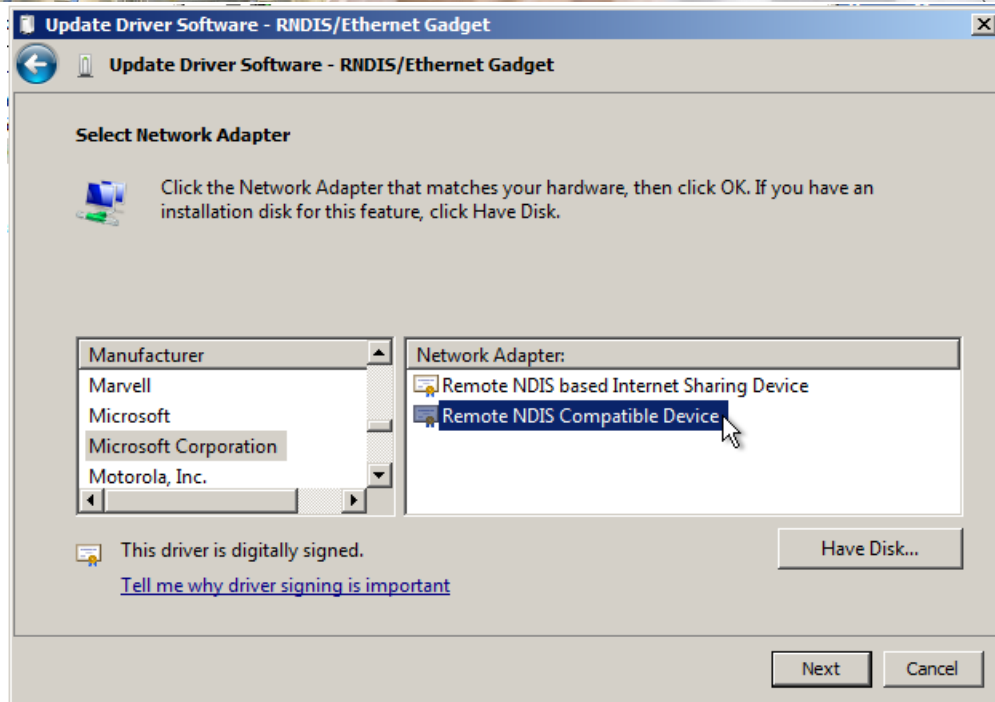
Update Driver Software - RNDIS/Ethernet Gadget

Update Driver Software - RNDIS/Ethernet Gadget

Select Network Adapter

Click the Network Adapter that matches your hardware, then click OK. If you have an installation disk for this feature, click Have Disk.

| Manufacturer |
|---|
| Marvell |
| Microsoft |
| Microsoft Corporation |
| Motorola, Inc. |

| Network Adapter: |
|---|
| Remote NDIS based Internet Sharing Device |
| Remote NDIS Compatible Device |

This driver is digitally signed.

Tell me why driver signing is important

Have Disk...

Next

Cancel